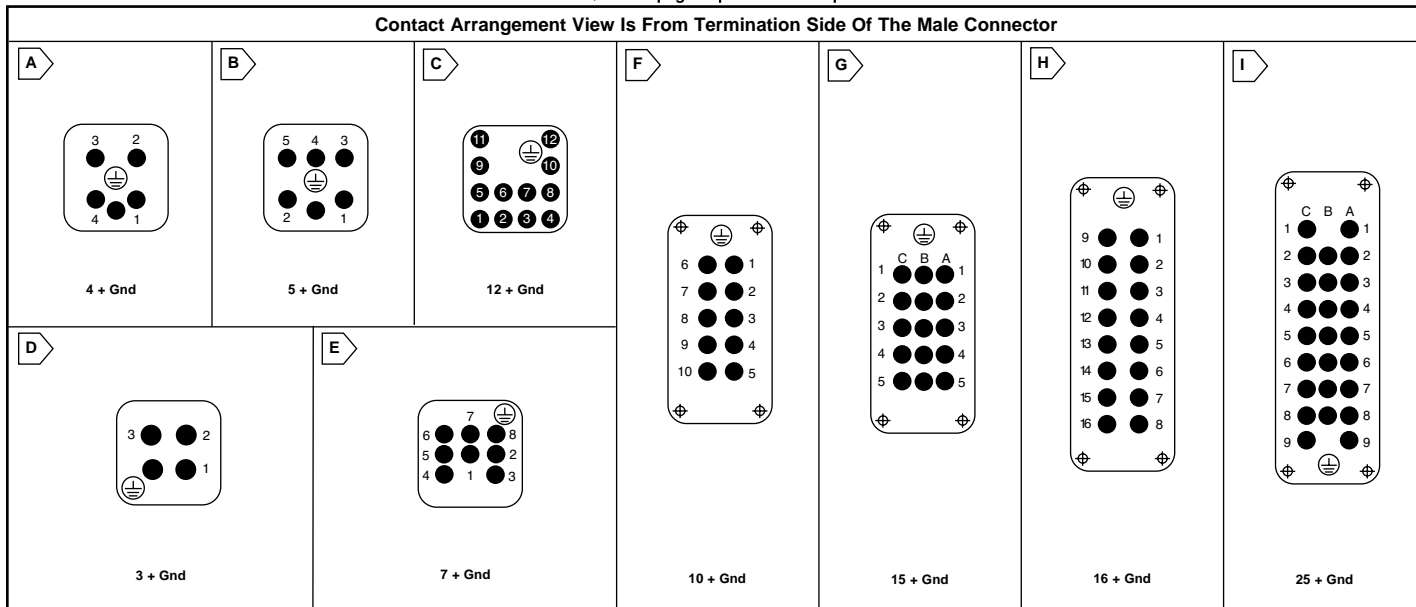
Contact Arrangement View Is From Termination Side Of The Male Connector

A
3 2
4 1
4 + Gnd

B
5 4 3
2 1
5 + Gnd

C
11 12
9 10
5 6 7 8
1 2 3 4
12 + Gnd

F
6 1
7 2
8 3
9 4
10 5
10 + Gnd

G
C B A
1 1
2 2
3 3
4 4
5 5
15 + Gnd

H
9 1
10 2
11 3
12 4
13 5
14 6
15 7
16 8
16 + Gnd

I
C B A
1 1
2 2
3 3
4 4
5 5
6 6
7 7
8 8
9 9
25 + Gnd

D
3 2
1
3 + Gnd

E
7
6 8
5 2
4 1 3
7 + Gnd